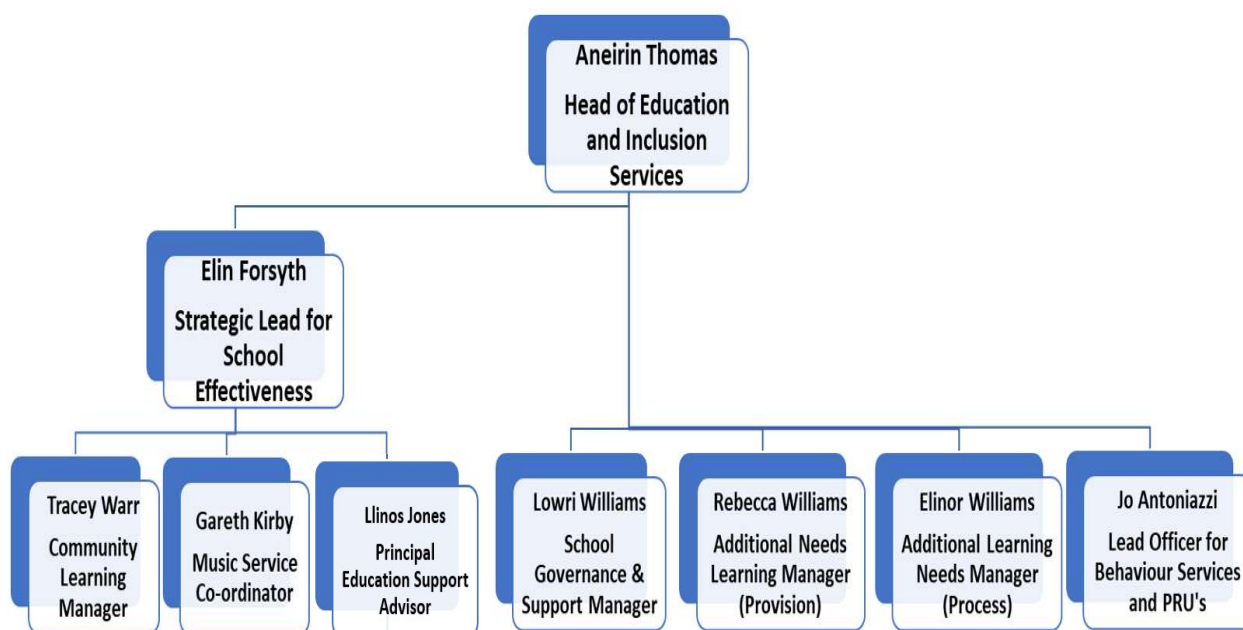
Aneirin Thomas

Head of Education and Inclusion Services

Elin Forsyth

Strategic Lead for School Effectiveness

Tracey Warr

Community Learning Manager

Gareth Kirby

Music Service Co-ordinator

Llinos Jones

Principal Education Support Advisor

Lowri Williams

School Governance & Support Manager

Rebecca Williams

Additional Needs Learning Manager (Provision)

Elinor Williams

Additional Learning Needs Manager (Process)

Jo Antoniazzi

Lead Officer for Behaviour Services and PRU's